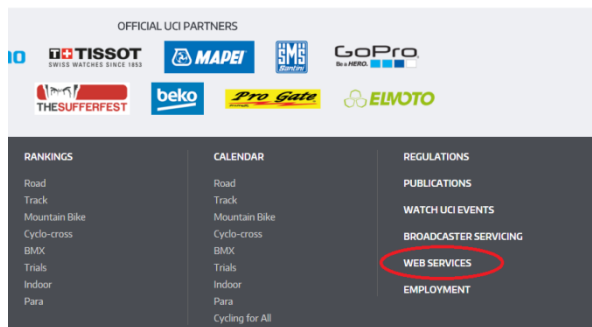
OFFICIAL UCI PARTNERS

IO

TISSOT
SWISS WATCHES SINCE 1853

MAPEI

SMS Santini

GoPro
Be a HERO.

THESUFFERFEST

beko

Pro Gate

ELIVOTO

RANKINGS
Road
Track
Mountain Bike
Cyclo-cross
BMX
Trials
Indoor
Para

CALENDAR
Road
Track
Mountain Bike
Cyclo-cross
BMX
Trials
Indoor
Para
Cycling for All

REGULATIONS
PUBLICATIONS
WATCH UCI EVENTS
BROADCASTER SERVICING
WEB SERVICES
EMPLOYMENT